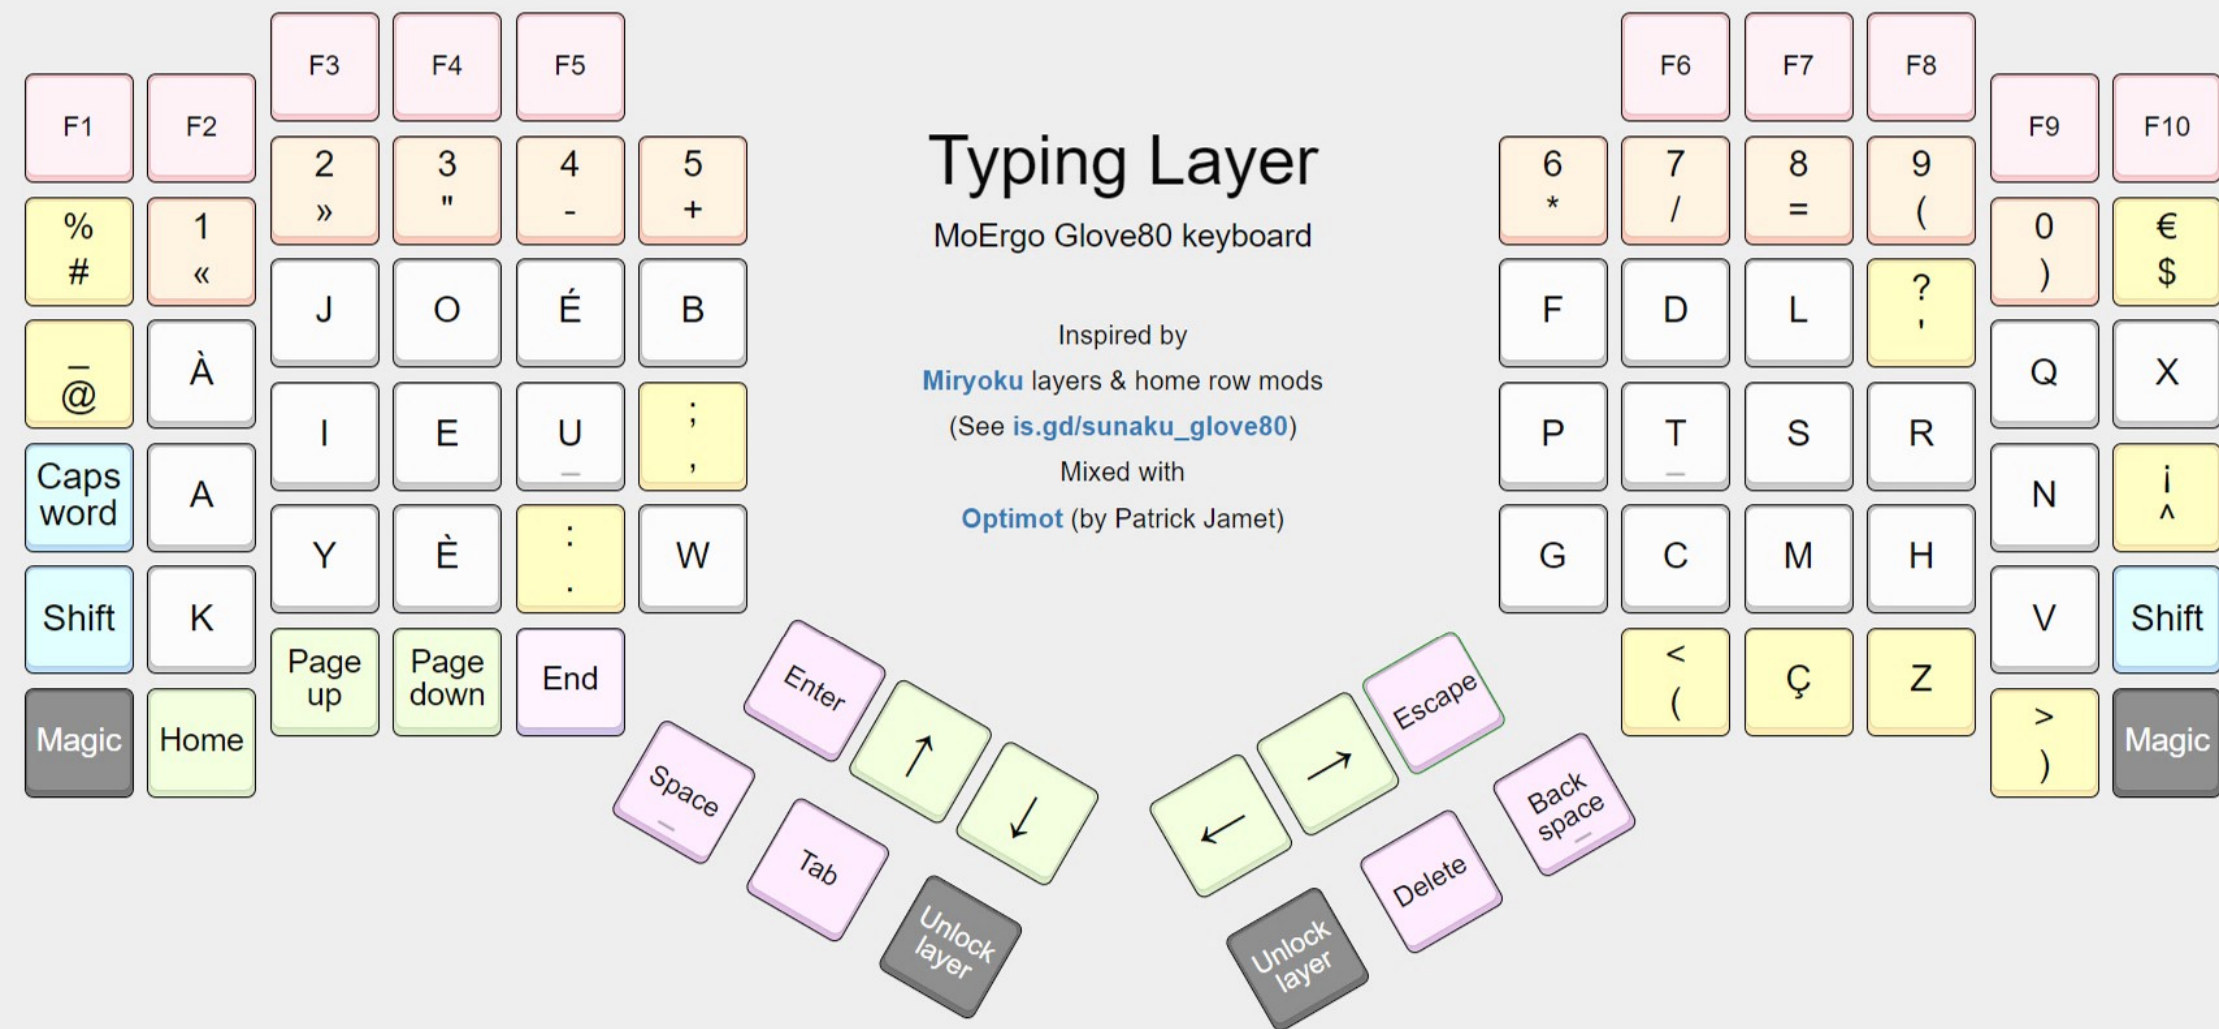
Typing Layer

MoErgo Glove80 keyboard

Inspired by

Miryoku layers & home row mods

(See is.gd/sunaku_glove80)

Mixed with

Optimot (by Patrick Jamet)

F3 F4 F5

F1 F2

2 » 3 " 4 - 5 +

% # 1 «

J O É B

_ @ À

I E U ; ,

Caps word A

Y È : . W

Shift K

Page up Page down End

Magic Home

Enter ↑ ↓

Space Tab Unlock layer

F6 F7 F8

F9 F10

6 * 7 / 8 = 9 (

0 ) € $

F D L ? '

Q X

P T S R

N ¡ ^

G C M H

V Shift

< ( Ç Z

> ) Magic

Escape → ←

Back space Delete Unlock layer